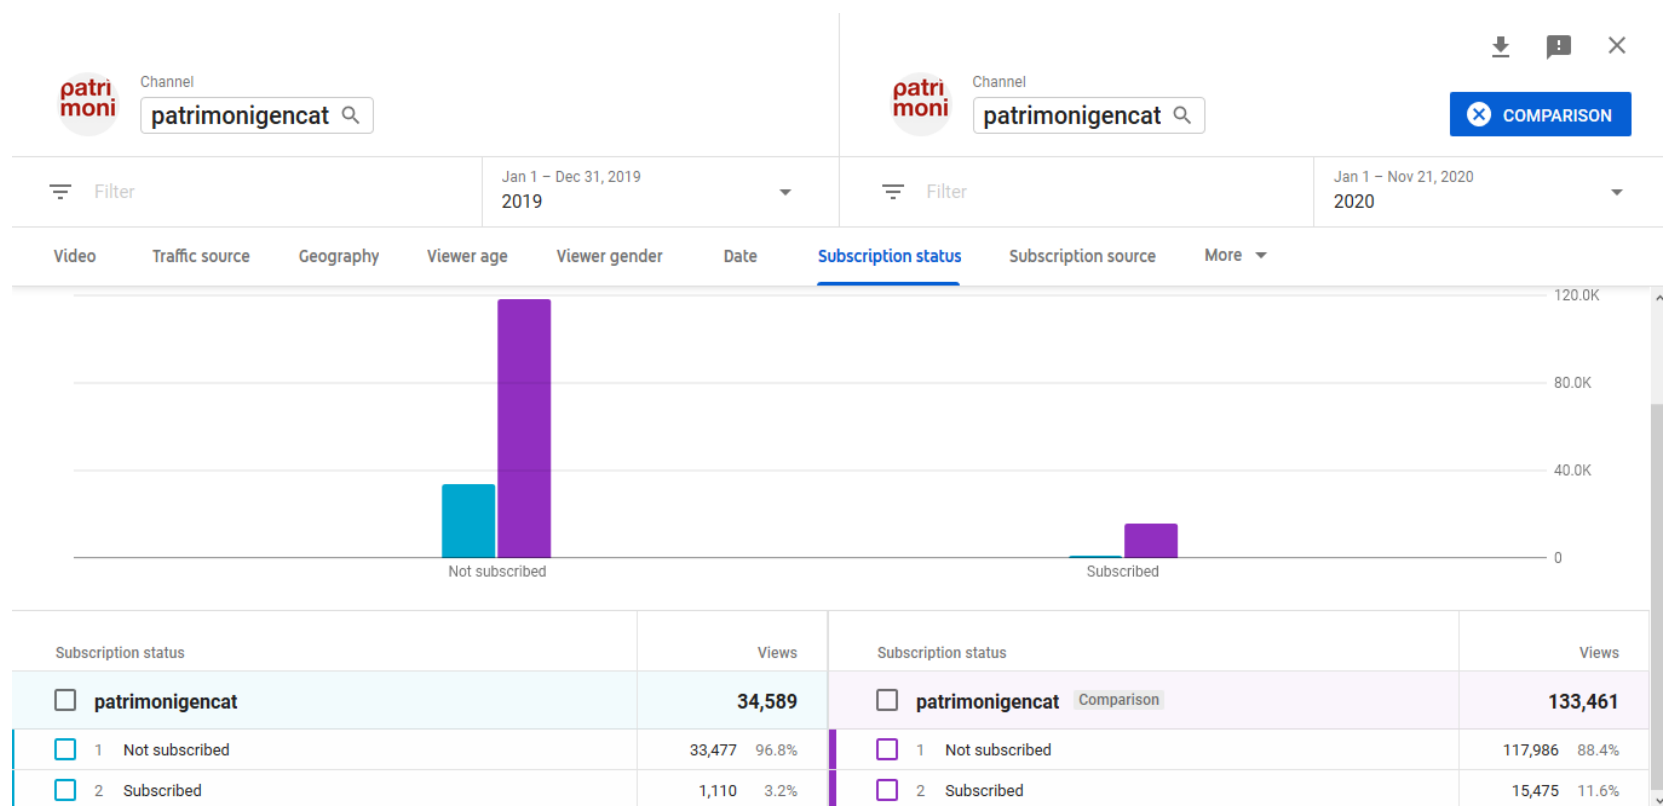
patri moni

Channel

patrimonigencat

patri moni

Channel

patrimonigencat

COMPARISON

Filter

Jan 1 – Dec 31, 2019
2019

Filter

Jan 1 – Nov 21, 2020
2020

Video Traffic source Geography Viewer age Viewer gender Date Subscription status Subscription source More

120.0K
80.0K
40.0K
0

Not subscribed

Subscribed

| Subscription status | Views |
|---|---|
| patrimonigencat | 34,589 |
| 1 Not subscribed | 33,477 96.8% |
| 2 Subscribed | 1,110 3.2% |

| Subscription status | Views |
|---|---|
| patrimonigencat Comparison | 133,461 |
| 1 Not subscribed | 117,986 88.4% |
| 2 Subscribed | 15,475 11.6% |